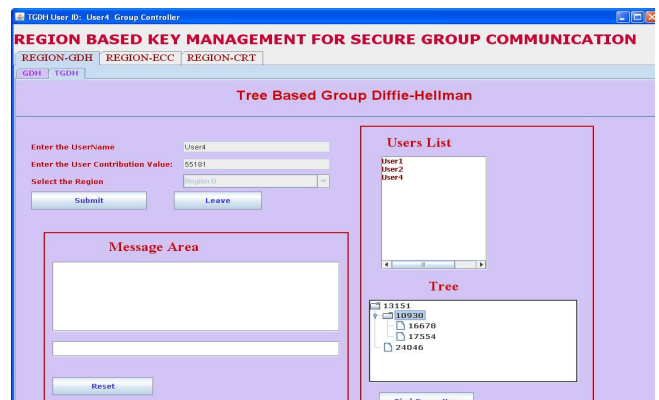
TGDH User ID: User4 Group Controller

REGION BASED KEY MANAGEMENT FOR SECURE GROUP COMMUNICATION

REGION-GDH REGION-ECC REGION-CRT

GDH TGDH

Tree Based Group Diffie-Hellman

Enter the UserName User4

Enter the User Contribution Value: 55181

Select the Region Region D

Submit Leave

Message Area

Reset

Users List

User1
User2
User4

Tree

13151
10930
16678
17554
24046

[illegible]